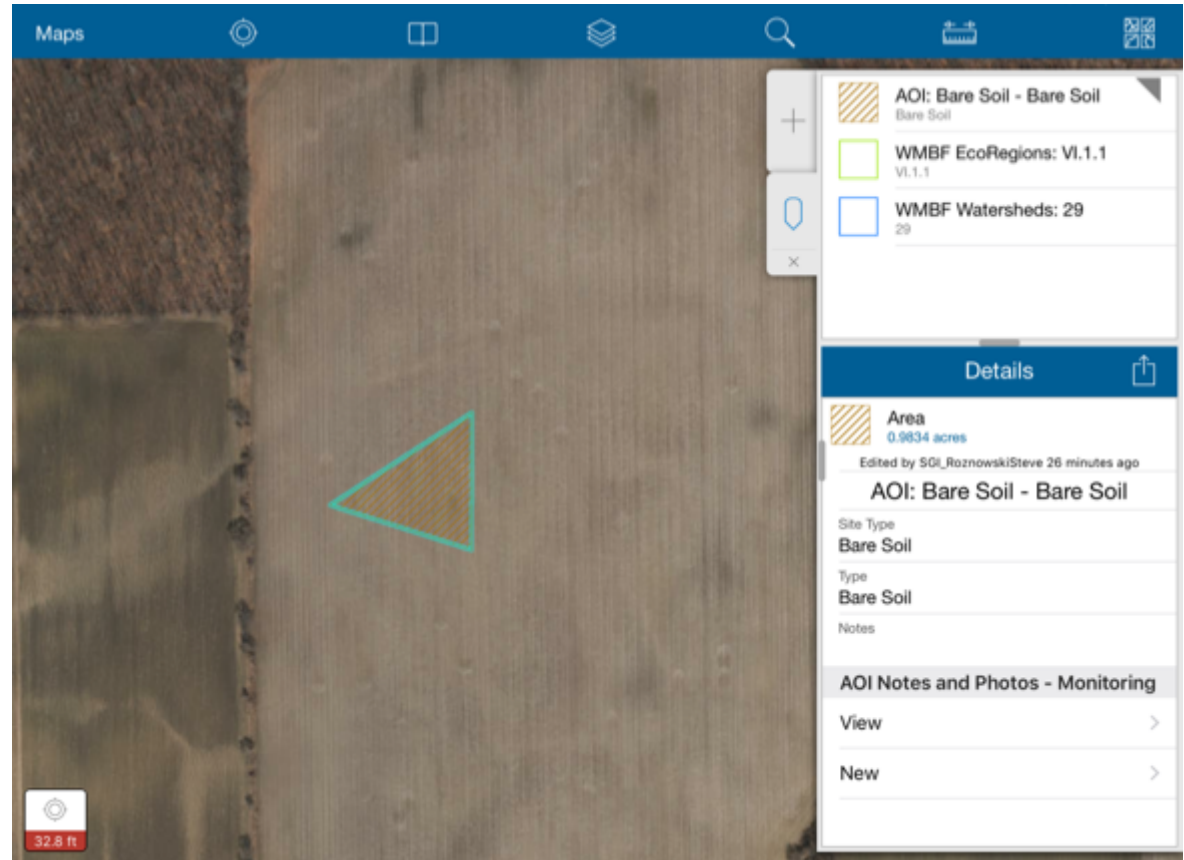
Maps

AOI: Bare Soil - Bare Soil
Bare Soil

WMBF EcoRegions: VI.1.1
VI.1.1

WMBF Watersheds: 29
29

Details

Area
0.9834 acres

Edited by SGI_RoznowskiSteve 26 minutes ago

AOI: Bare Soil - Bare Soil

Site Type
Bare Soil

Type
Bare Soil

Notes

AOI Notes and Photos - Monitoring

View

New

32.8 ft